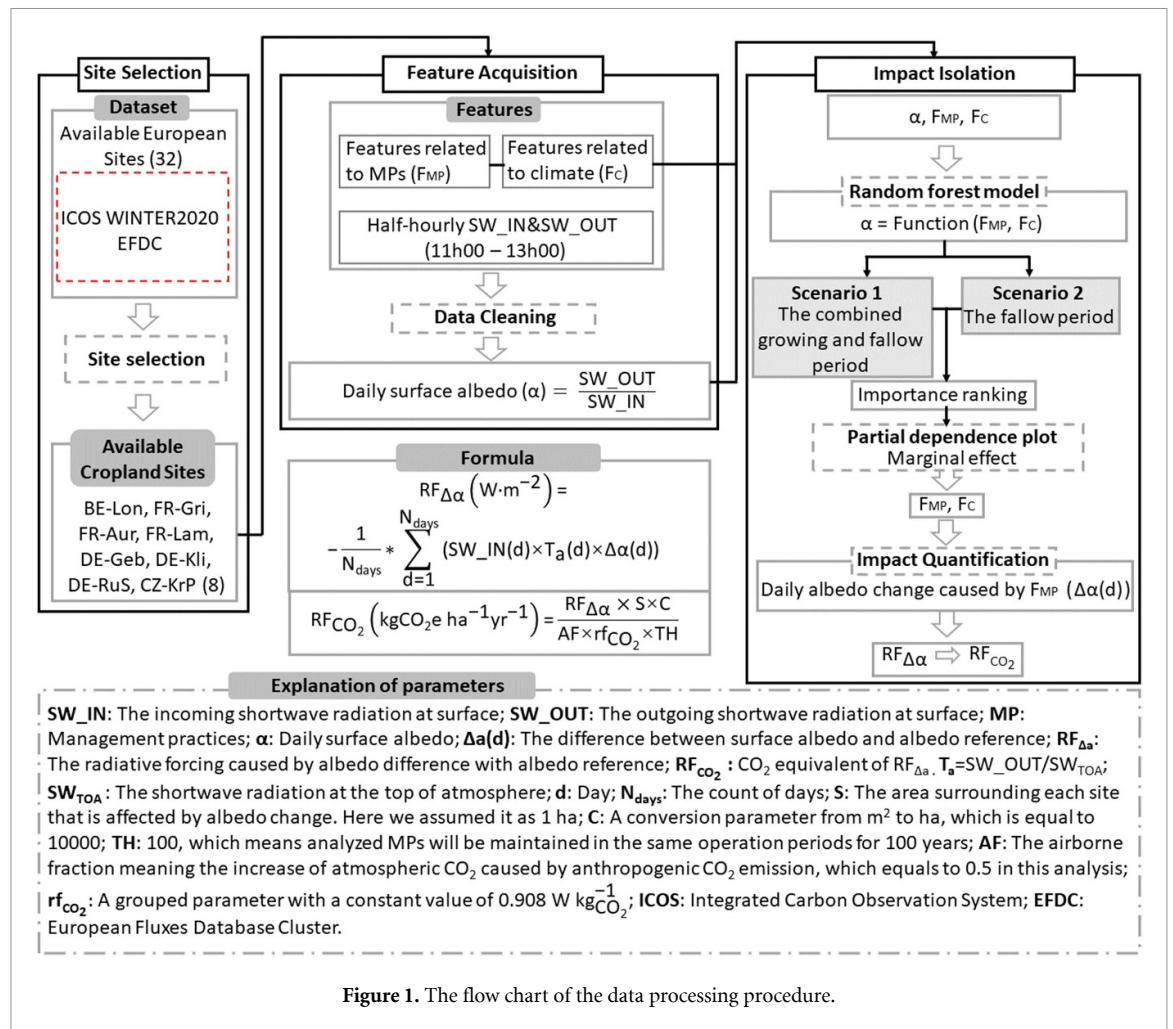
Site Selection

Dataset

Available European Sites (32)

ICOS WINTER2020 EFDC

Site selection

Available Cropland Sites

BE-Lon, FR-Gri, FR-Aur, FR-Lam, DE-Geb, DE-Kli, DE-RuS, CZ-KrP (8)

Feature Acquisition

Features

Features related to MPs ($F_{MP}$)

Features related to climate ($F_C$)

Half-hourly SW_IN&SW_OUT (11h00 – 13h00)

Data Cleaning

Daily surface albedo (α) $= \frac{SW\_OUT}{SW\_IN}$

Formula

$RF_{\Delta\alpha}\left(W{\cdot}m^{-2}\right) = -\frac{1}{N_{days}} * \sum_{d=1}^{N_{days}} (SW\_IN(d) \times T_a(d) \times \Delta\alpha(d))$

$RF_{CO_2}\left(kgCO_2e\ ha^{-1}yr^{-1}\right) = \frac{RF_{\Delta\alpha} \times S \times C}{AF \times rf_{CO_2} \times TH}$

Impact Isolation

α, $F_{MP}$, $F_C$

Random forest model

α = Function ($F_{MP}$, $F_C$)

Scenario 1
The combined growing and fallow period

Scenario 2
The fallow period

Importance ranking

Partial dependence plot
Marginal effect

$F_{MP}$, $F_C$

Impact Quantification

Daily albedo change caused by $F_{MP}$ (Δα(d))

$RF_{\Delta\alpha} \Rightarrow RF_{CO_2}$

Explanation of parameters

SW_IN: The incoming shortwave radiation at surface; SW_OUT: The outgoing shortwave radiation at surface; MP: Management practices; α: Daily surface albedo; Δa(d): The difference between surface albedo and albedo reference; $RF_{\Delta a}$: The radiative forcing caused by albedo difference with albedo reference; $RF_{CO_2}$: $CO_2$ equivalent of $RF_{\Delta a}$. $T_a$=SW_OUT/$SW_{TOA}$; $SW_{TOA}$: The shortwave radiation at the top of atmosphere; d: Day; $N_{days}$: The count of days; S: The area surrounding each site that is affected by albedo change. Here we assumed it as 1 ha; C: A conversion parameter from $m^2$ to ha, which is equal to 10000; TH: 100, which means analyzed MPs will be maintained in the same operation periods for 100 years; AF: The airborne fraction meaning the increase of atmospheric $CO_2$ caused by anthropogenic $CO_2$ emission, which equals to 0.5 in this analysis; $rf_{CO_2}$: A grouped parameter with a constant value of 0.908 W $kg_{CO_2}^{-1}$; ICOS: Integrated Carbon Observation System; EFDC: European Fluxes Database Cluster.

Figure 1. The flow chart of the data processing procedure.